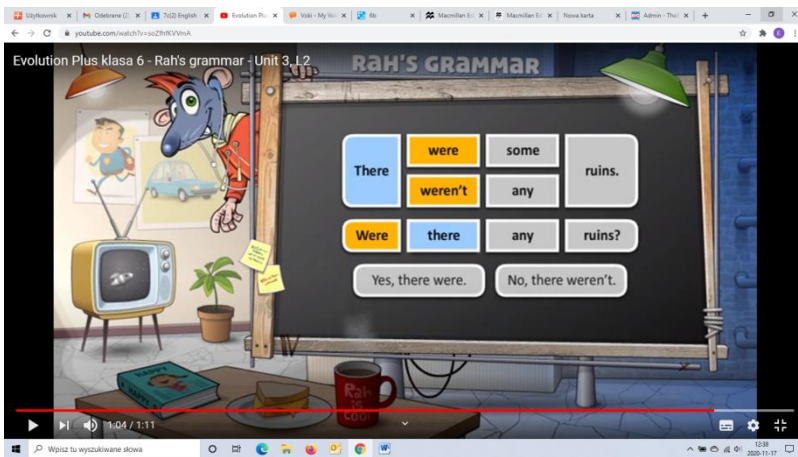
Użytkownik | Odebrane (2) | 7c(2) English | Evolution Plu | Voki - My Voki | Bb | Macmillan Ed | Macmillan Ed | Nowa karta | Admin - The
youtube.com/watch?v=soZfhKVVmA

Evolution Plus klasa 6 - Rah's grammar - Unit 3, L2

RAH'S GRAMMAR

| There | were | some | ruins. |
|---|---|---|---|
| | weren't | any | |

| Were | there | any | ruins? |
|---|---|---|---|

Yes, there were. No, there weren't.

Rah's cool

1:04 / 1:11

Wpisz tu wyszukiwane słowa

12:38
2020-11-17